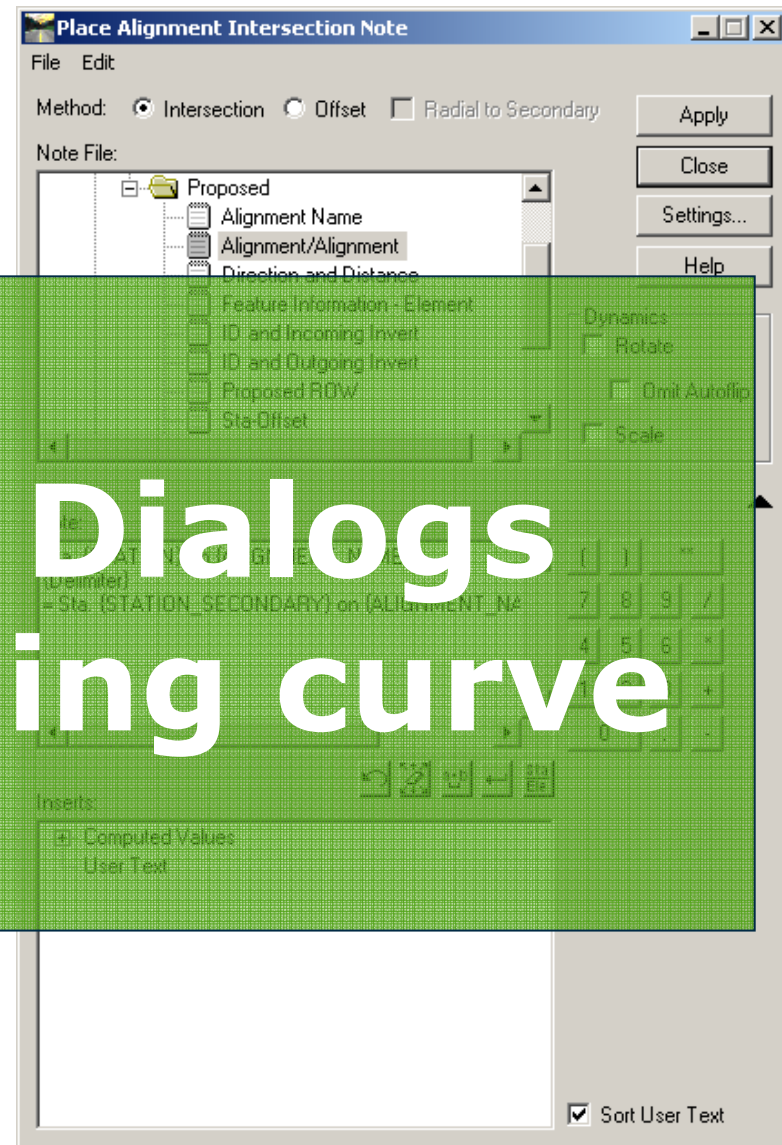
Place Alignment Intersection Note

File Edit

Method: Intersection Offset Radial to Secondary

Apply
Close
Settings...
Help

Note File:

Proposed
Alignment Name
Alignment/Alignment
Direction and Distance
Feature Information - Element
ID and Incoming Invert
ID and Outgoing Invert
Proposed ROW
Sta-Offset

Dynamics
Rotate
Omit Autoflip
Scale

Dialogs
ing curve

Note:
= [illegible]
(Delimiter)
= Sta. {STATION_SECONDARY} on {ALIGNMENT_NA

( ) **
7 8 9 /
4 5 6 *
1 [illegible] +
0 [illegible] -

Inserts:
Computed Values
User Text

Sort User Text